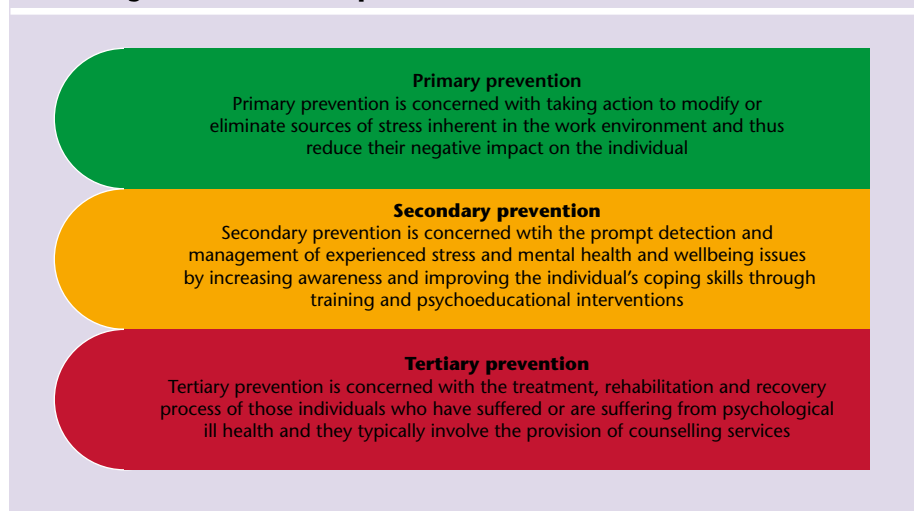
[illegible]

Primary prevention
Primary prevention is concerned with taking action to modify or eliminate sources of stress inherent in the work environment and thus reduce their negative impact on the individual

Secondary prevention
Secondary prevention is concerned wtih the prompt detection and management of experienced stress and mental health and wellbeing issues by increasing awareness and improving the individual's coping skills through training and psychoeducational interventions

Tertiary prevention
Tertiary prevention is concerned with the treatment, rehabilitation and recovery process of those individuals who have suffered or are suffering from psychological ill health and they typically involve the provision of counselling services